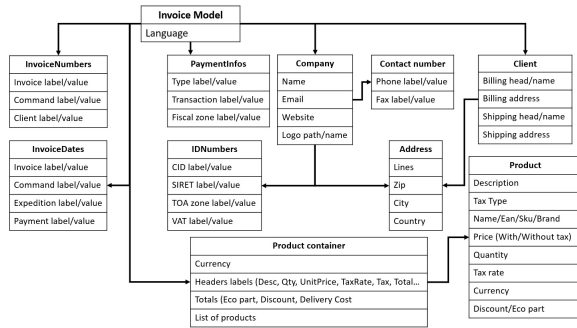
Invoice Model
Language

InvoiceNumbers
Invoice label/value
Command label/value
Client label/value

InvoiceDates
Invoice label/value
Command label/value
Expedition label/value
Payment label/value

PaymentInfos
Type label/value
Transaction label/value
Fiscal zone label/value

IDNumbers
CID label/value
SIRET label/value
TOA zone label/value
VAT label/value

Company
Name
Email
Website
Logo path/name

Contact number
Phone label/value
Fax label/value

Address
Lines
Zip
City
Country

Client
Billing head/name
Billing address
Shipping head/name
Shipping address

Product
Description
Tax Type
Name/Ean/Sku/Brand
Price (With/Without tax)
Quantity
Tax rate
Currency
Discount/Eco part

Product container
Currency
Headers labels (Desc, Qty, UnitPrice, TaxRate, Tax, Total...
Totals (Eco part, Discount, Delivery Cost
List of products